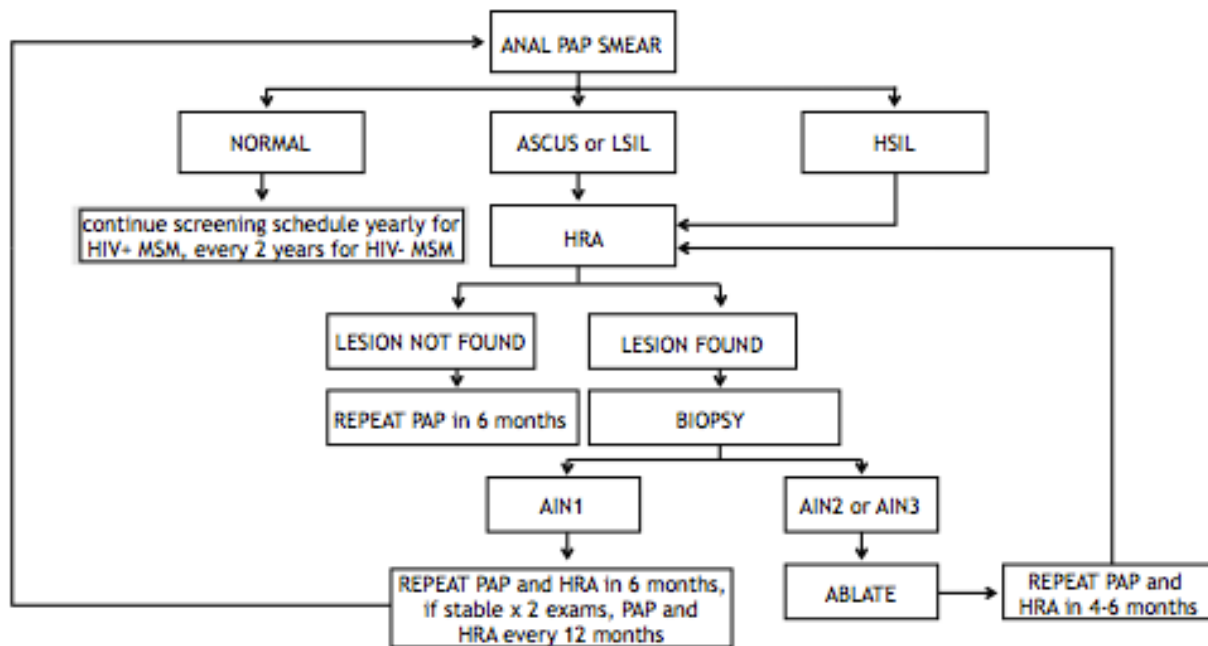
ANAL PAP SMEAR

NORMAL

ASCUS or LSIL

HSIL

continue screening schedule yearly for HIV+ MSM, every 2 years for HIV- MSM

HRA

LESION NOT FOUND

LESION FOUND

REPEAT PAP in 6 months

BIOPSY

AIN1

AIN2 or AIN3

REPEAT PAP and HRA in 6 months, if stable x 2 exams, PAP and HRA every 12 months

ABLATE

REPEAT PAP and HRA in 4-6 months